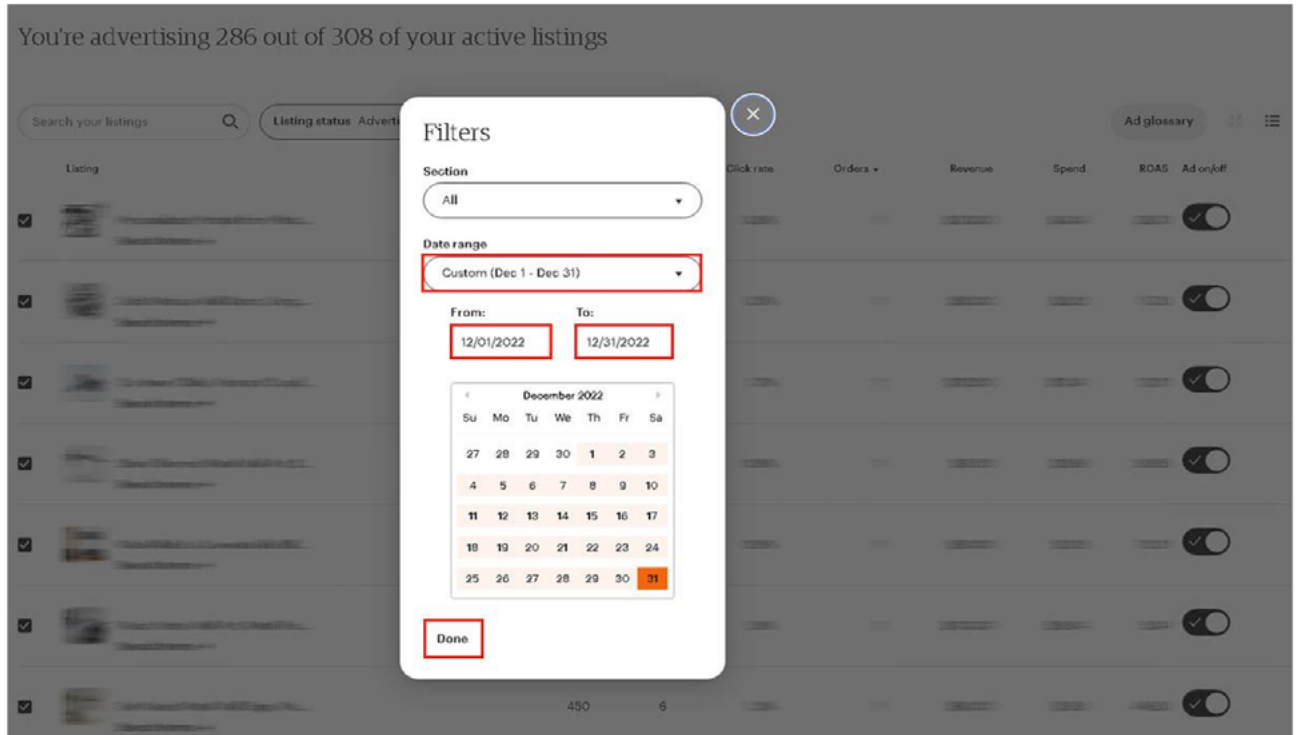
You're advertising 286 out of 308 of your active listings

Search your listings

Listing status Adverti

Ad glossary

Listing

Click rate

Orders

Revenue

Spend

ROAS

Ad on/off

Filters

Section

All

Date range

Custom (Dec 1 - Dec 31)

From:

12/01/2022

To:

12/31/2022

December 2022

| Su | Mo | Tu | We | Th | Fr | Sa |
|---|---|---|---|---|---|---|
| 27 | 28 | 29 | 30 | 1 | 2 | 3 |
| 4 | 5 | 6 | 7 | 8 | 9 | 10 |
| 11 | 12 | 13 | 14 | 15 | 16 | 17 |
| 18 | 19 | 20 | 21 | 22 | 23 | 24 |
| 25 | 26 | 27 | 28 | 29 | 30 | 31 |

Done

450

6